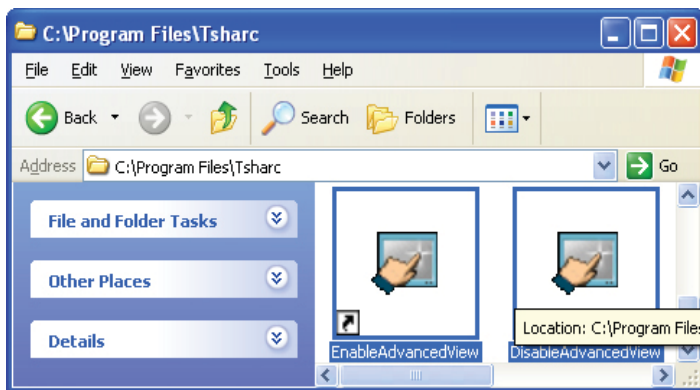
C:\Program Files\Tsharc

File Edit View Favorites Tools Help

Back Search Folders

Address C:\Program Files\Tsharc Go

File and Folder Tasks

Other Places

Details

EnableAdvancedView

DisableAdvancedView

Location: C:\Program Files